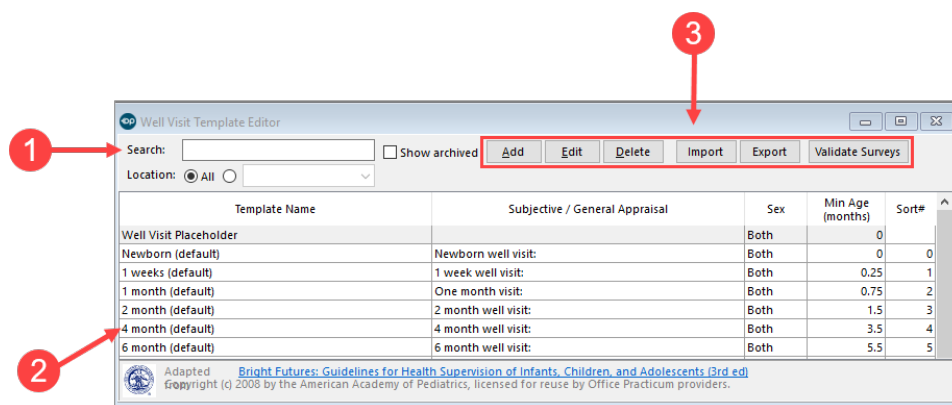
3

1

2

Well Visit Template Editor

Search:

Show archived

Add Edit Delete Import Export Validate Surveys

Location: All

| Template Name | Subjective / General Appraisal | Sex | Min Age (months) | Sort# |
|---|---|---|---|---|
| Well Visit Placeholder | | Both | 0 | |
| Newborn (default) | Newborn well visit: | Both | 0 | 0 |
| 1 weeks (default) | 1 week well visit: | Both | 0.25 | 1 |
| 1 month (default) | One month visit: | Both | 0.75 | 2 |
| 2 month (default) | 2 month well visit: | Both | 1.5 | 3 |
| 4 month (default) | 4 month well visit: | Both | 3.5 | 4 |
| 6 month (default) | 6 month well visit: | Both | 5.5 | 5 |

Adapted from Bright Futures: Guidelines for Health Supervision of Infants, Children, and Adolescents (3rd ed) Copyright (c) 2008 by the American Academy of Pediatrics, licensed for reuse by Office Practicum providers.